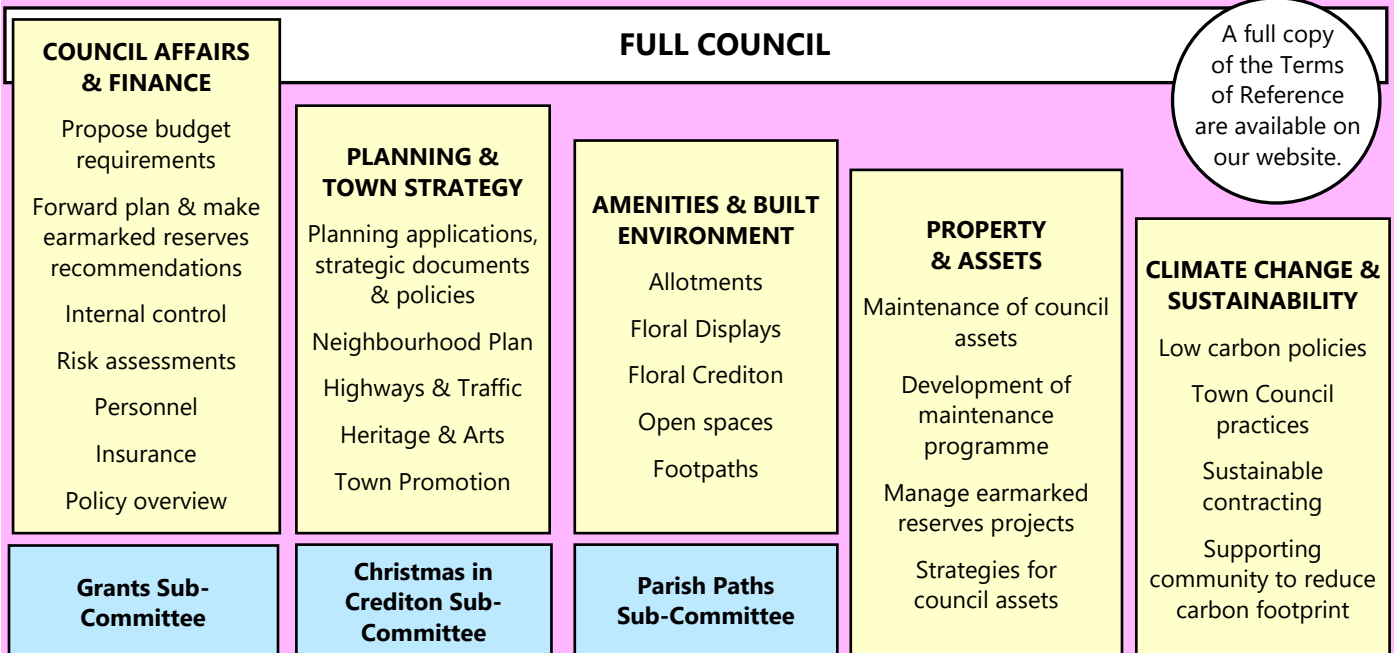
FULL COUNCIL

A full copy of the Terms of Reference are available on our website.

COUNCIL AFFAIRS & FINANCE

Propose budget requirements

Forward plan & make earmarked reserves recommendations

Internal control

Risk assessments

Personnel

Insurance

Policy overview

Grants Sub-Committee

PLANNING & TOWN STRATEGY

Planning applications, strategic documents & policies

Neighbourhood Plan

Highways & Traffic

Heritage & Arts

Town Promotion

Christmas in Crediton Sub-Committee

AMENITIES & BUILT ENVIRONMENT

Allotments

Floral Displays

Floral Crediton

Open spaces

Footpaths

Parish Paths Sub-Committee

PROPERTY & ASSETS

Maintenance of council assets

Development of maintenance programme

Manage earmarked reserves projects

Strategies for council assets

CLIMATE CHANGE & SUSTAINABILITY

Low carbon policies

Town Council practices

Sustainable contracting

Supporting community to reduce carbon footprint